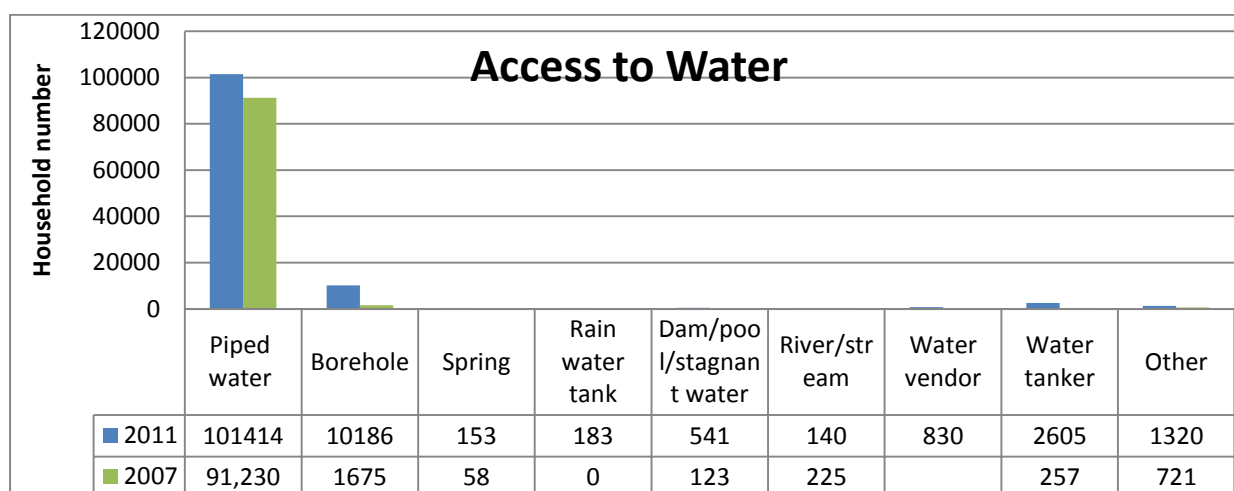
Access to Water

Household number

120000
100000
80000
60000
40000
20000
0

| | Piped water | Borehole | Spring | Rain water tank | Dam/pool/stagnant water | River/stream | Water vendor | Water tanker | Other |
|---|---|---|---|---|---|---|---|---|---|
| 2011 | 101414 | 10186 | 153 | 183 | 541 | 140 | 830 | 2605 | 1320 |
| 2007 | 91,230 | 1675 | 58 | 0 | 123 | 225 | | 257 | 721 |